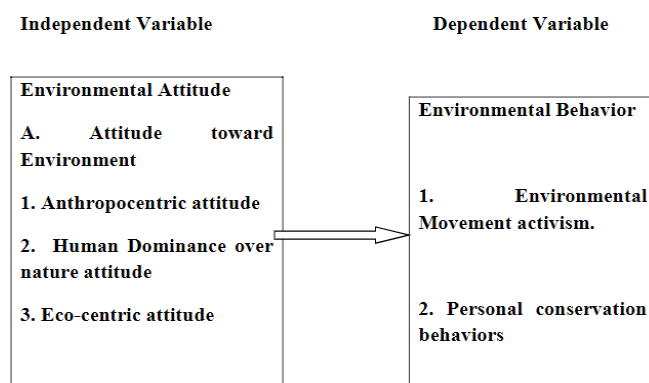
Independent Variable

Dependent Variable

Environmental Attitude

A. Attitude toward Environment

1. Anthropocentric attitude

2. Human Dominance over nature attitude

3. Eco-centric attitude

Environmental Behavior

1. Environmental Movement activism.

2. Personal conservation behaviors